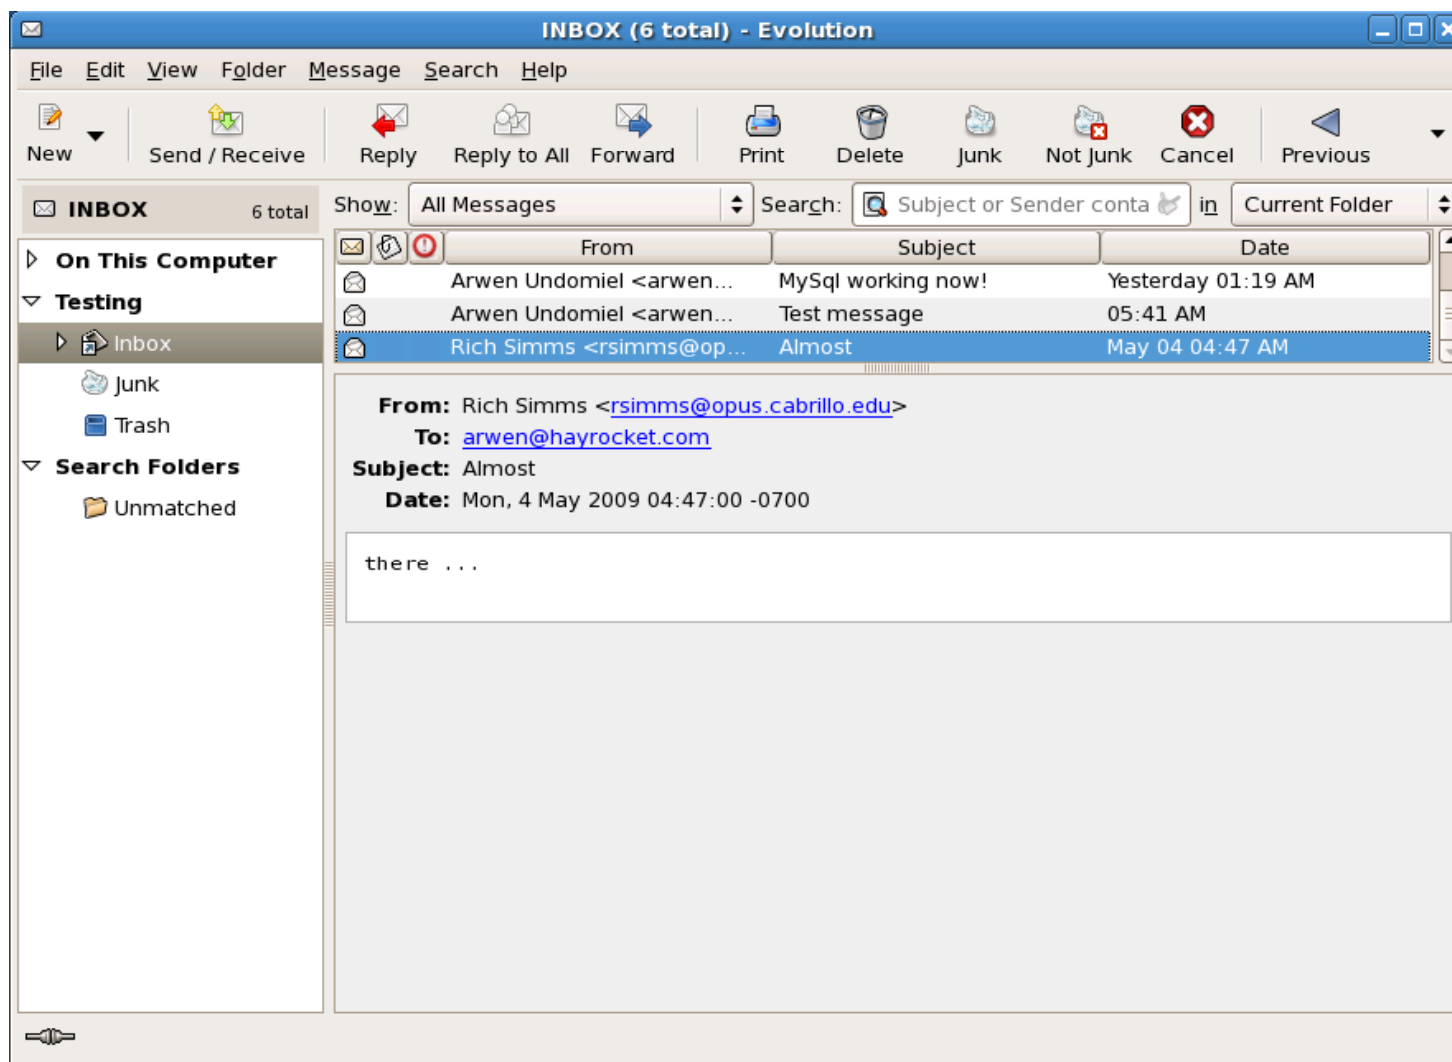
INBOX (6 total) - Evolution

File Edit View Folder Message Search Help

New Send / Receive Reply Reply to All Forward Print Delete Junk Not Junk Cancel Previous

INBOX 6 total

On This Computer
Testing
Inbox
Junk
Trash
Search Folders
Unmatched

Show: All Messages Search: Subject or Sender conta in Current Folder

| From | Subject | Date |
|---|---|---|
| Arwen Undomiel <arwen... | MySql working now! | Yesterday 01:19 AM |
| Arwen Undomiel <arwen... | Test message | 05:41 AM |
| Rich Simms <rsimms@op... | Almost | May 04 04:47 AM |

From: Rich Simms <rsimms@opus.cabrillo.edu>
To: arwen@hayrocket.com
Subject: Almost
Date: Mon, 4 May 2009 04:47:00 -0700

there ...